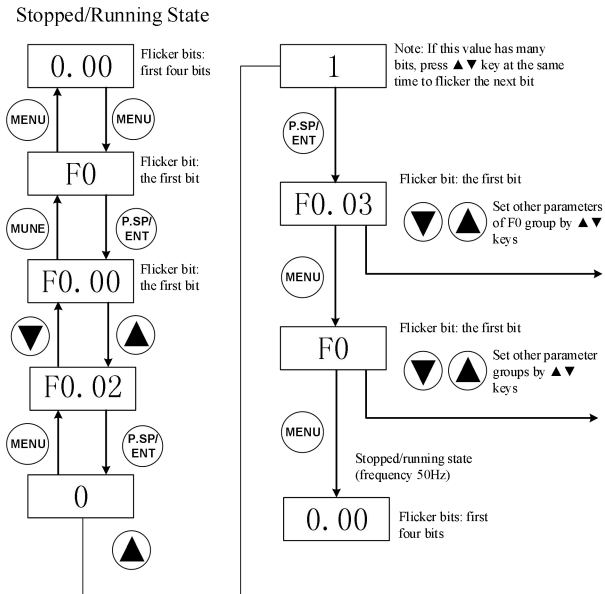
Stopped/Running State

0. 00

Flicker bits: first four bits

MENU

MENU

F0

Flicker bit: the first bit

MUNE

P.SP/ ENT

F0. 00

Flicker bit: the first bit

▼

▲

F0. 02

MENU

P.SP/ ENT

0

▲

1

Note: If this value has many bits, press ▲▼ key at the same time to flicker the next bit

P.SP/ ENT

F0. 03

Flicker bit: the first bit

▼ ▲

Set other parameters of F0 group by ▲▼ keys

MENU

F0

Flicker bit: the first bit

▼ ▲

Set other parameter groups by ▲▼ keys

MENU

Stopped/running state (frequency 50Hz)

0. 00

Flicker bits: first four bits